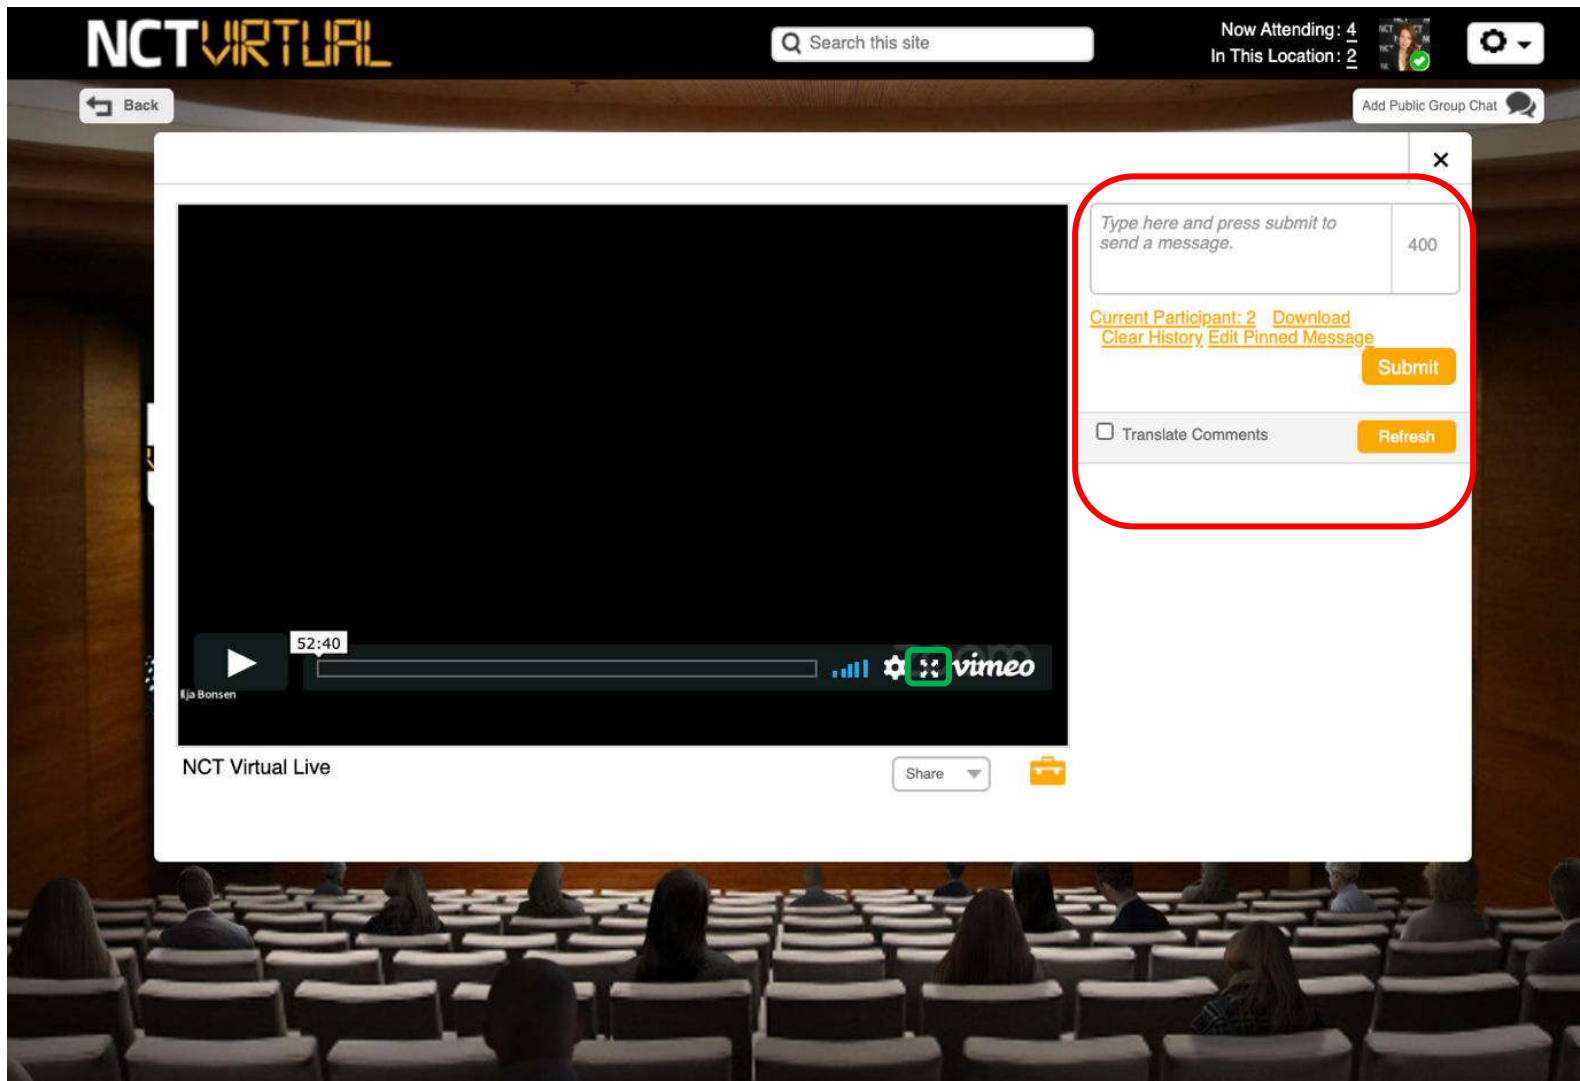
NCTVIRTUAL

Search this site

Now Attending: 4
In This Location: 2

Back

Add Public Group Chat

×

Type here and press submit to send a message.

400

Current Participant: 2 Download
Clear History Edit Pinned Message

Submit

Translate Comments

Refresh

52:40

Ilja Bonsen

vimeo

NCT Virtual Live

Share